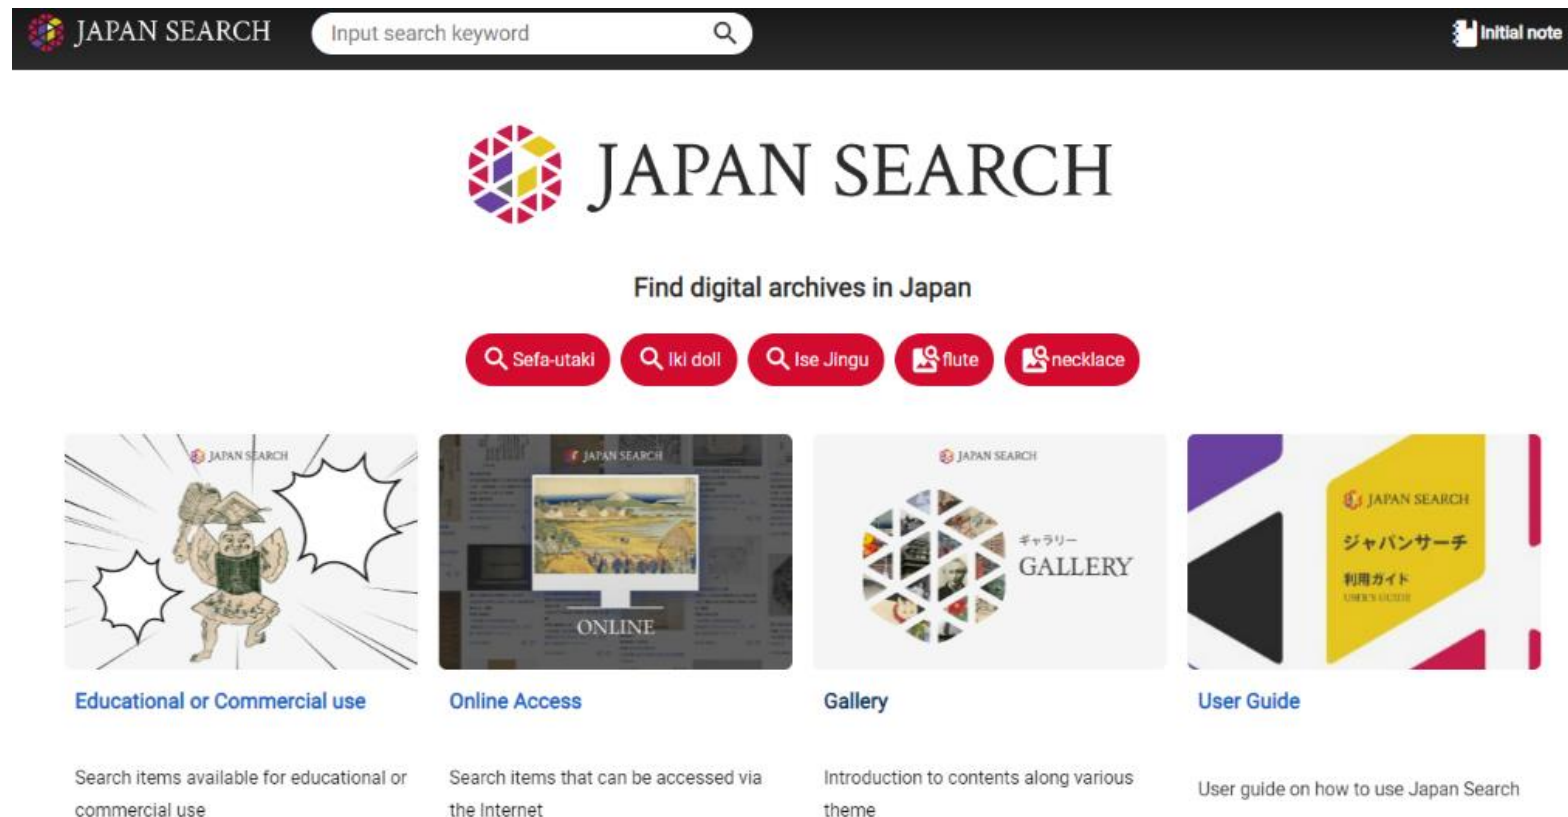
JAPAN SEARCH

Input search keyword

Initial note

JAPAN SEARCH

Find digital archives in Japan

Sefa-utaki

Iki doll

Ise Jingu

flute

necklace

JAPAN SEARCH

JAPAN SEARCH

ONLINE

JAPAN SEARCH

ギャラリー

GALLERY

JAPAN SEARCH

ジャパンサーチ

利用ガイド

USER'S GUIDE

Educational or Commercial use

Search items available for educational or commercial use

Online Access

Search items that can be accessed via the Internet

Gallery

Introduction to contents along various theme

User Guide

User guide on how to use Japan Search